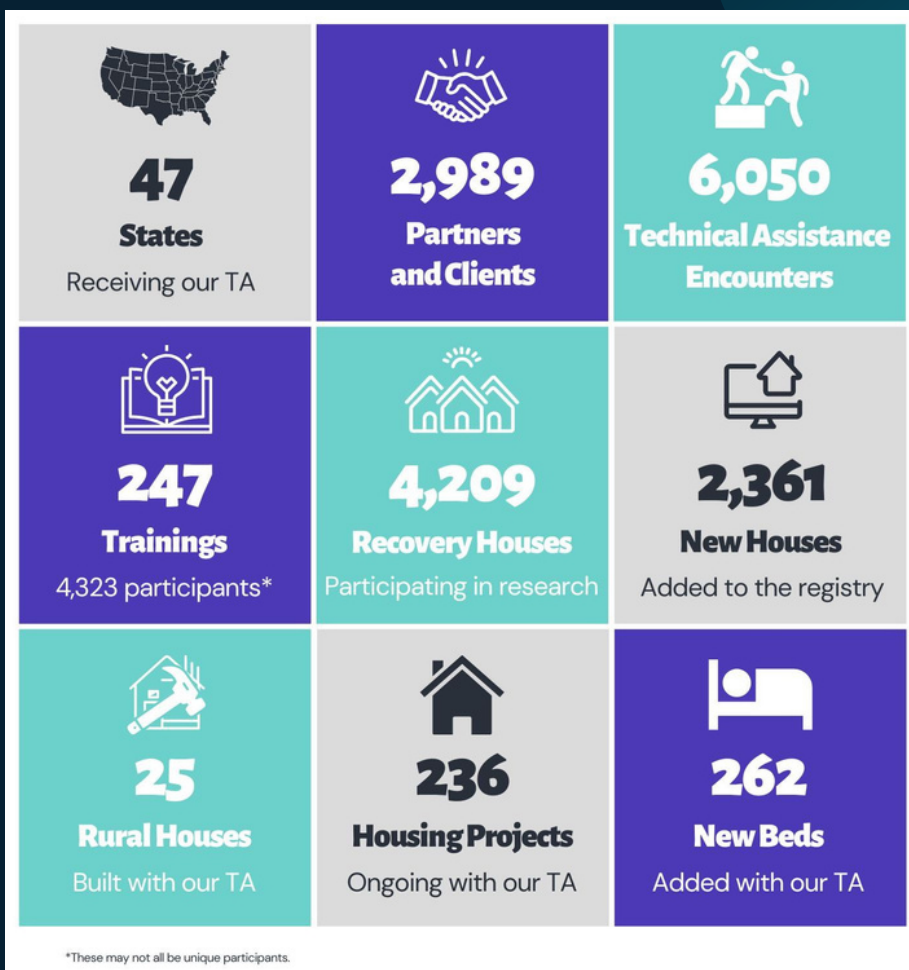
47
States
Receiving our TA

2,989
Partners and Clients

6,050
Technical Assistance Encounters

247
Trainings
4,323 participants*

4,209
Recovery Houses
Participating in research

2,361
New Houses
Added to the registry

25
Rural Houses
Built with our TA

236
Housing Projects
Ongoing with our TA

262
New Beds
Added with our TA

*These may not all be unique participants.